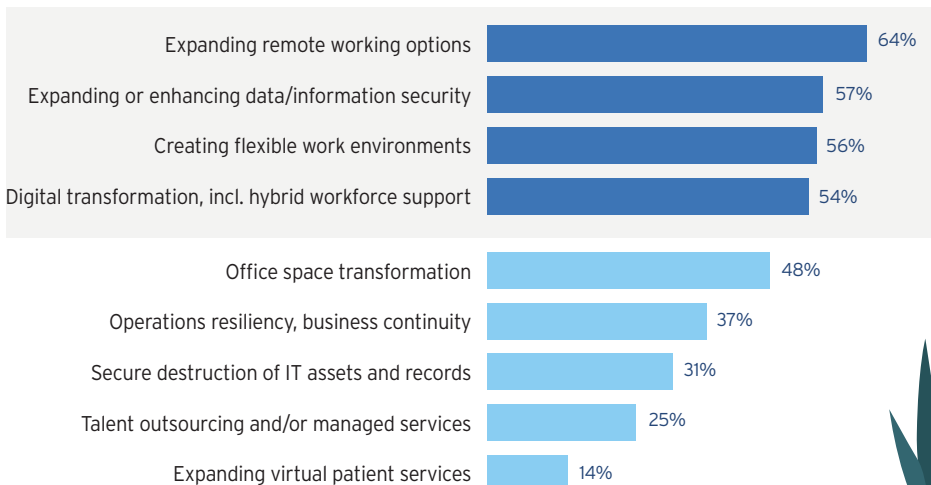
| | |
|---|---|
| Expanding remote working options | 64% |
| Expanding or enhancing data/information security | 57% |
| Creating flexible work environments | 56% |
| Digital transformation, incl. hybrid workforce support | 54% |
| Office space transformation | 48% |
| Operations resiliency, business continuity | 37% |
| Secure destruction of IT assets and records | 31% |
| Talent outsourcing and/or managed services | 25% |
| Expanding virtual patient services | 14% |